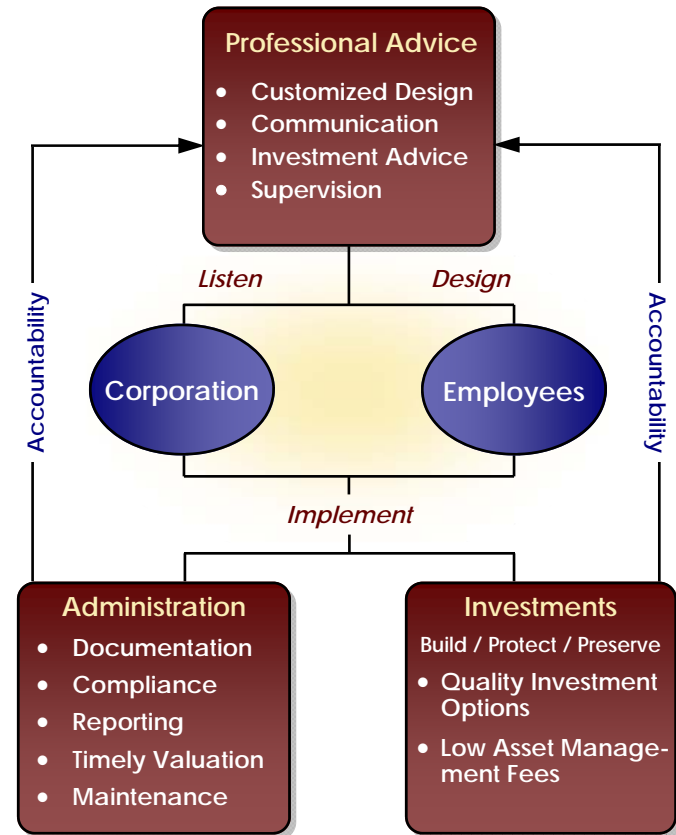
Professional Advice
- Customized Design
- Communication
- Investment Advice
- Supervision

Listen

Design

Accountability

Corporation

Employees

Accountability

Implement

Administration
- Documentation
- Compliance
- Reporting
- Timely Valuation
- Maintenance

Investments
Build / Protect / Preserve
- Quality Investment Options
- Low Asset Management Fees